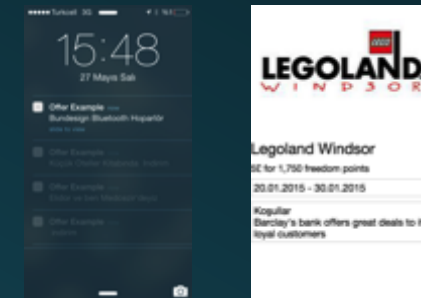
••••• Turkcell 3G

15:48

27 Mayıs Salı

Offer Example now
Bundesign Bluetooth Hoparlör
slide to view

Offer Example
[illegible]

Offer Example
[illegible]

Offer Example
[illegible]

LEGO

LEGOLAND

WINDSOR

Legoland Windsor

£E for 1,750 freedom points

20.01.2015 - 30.01.2015

Koşullar
Barclay's bank offers great deals to it
loyal customers